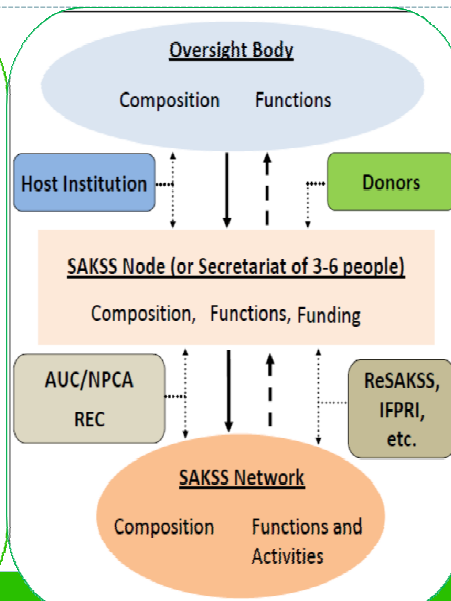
Oversight Body

Composition Functions

Host Institution

Donors

SAKSS Node (or Secretariat of 3-6 people)

Composition, Functions, Funding

AUC/NPCA

REC

ReSAKSS, IFPRI, etc.

SAKSS Network

Composition

Functions and Activities